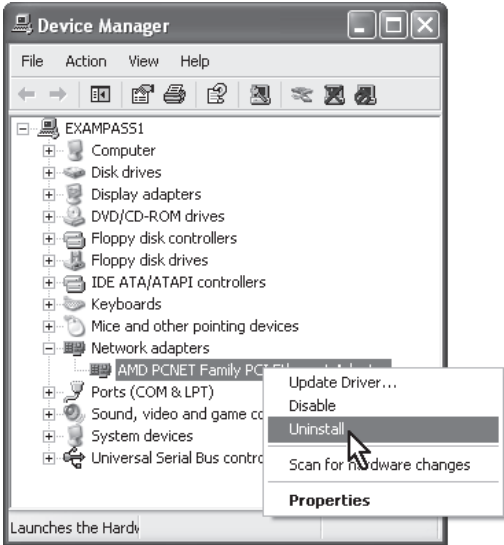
Device Manager

File Action View Help

EXAMPASS1
Computer
Disk drives
Display adapters
DVD/CD-ROM drives
Floppy disk controllers
Floppy disk drives
IDE ATA/ATAPI controllers
Keyboards
Mice and other pointing devices
Network adapters
AMD PCNET Family PCI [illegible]
Ports (COM & LPT)
Sound, video and game co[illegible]
System devices
Universal Serial Bus contro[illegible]

Update Driver...
Disable
Uninstall
Scan for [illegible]rdware changes
Properties

Launches the Hardv